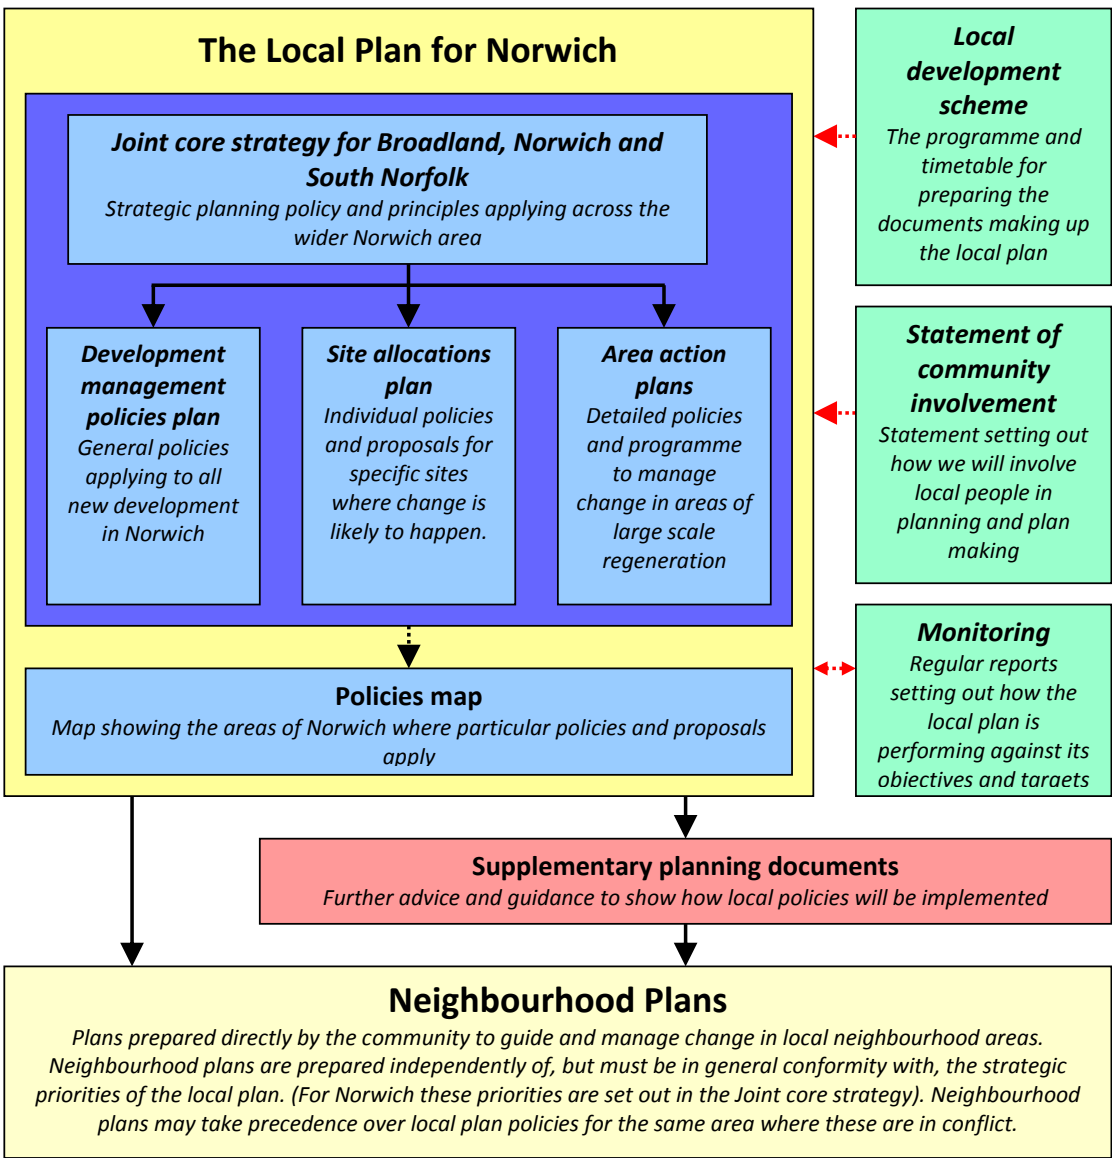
The Local Plan for Norwich

Joint core strategy for Broadland, Norwich and South Norfolk
Strategic planning policy and principles applying across the wider Norwich area

Development management policies plan
General policies applying to all new development in Norwich

Site allocations plan
Individual policies and proposals for specific sites where change is likely to happen.

Area action plans
Detailed policies and programme to manage change in areas of large scale regeneration

Policies map
Map showing the areas of Norwich where particular policies and proposals apply

Local development scheme
The programme and timetable for preparing the documents making up the local plan

Statement of community involvement
Statement setting out how we will involve local people in planning and plan making

Monitoring
Regular reports setting out how the local plan is performing against its objectives and targets

Supplementary planning documents
Further advice and guidance to show how local policies will be implemented

Neighbourhood Plans
Plans prepared directly by the community to guide and manage change in local neighbourhood areas. Neighbourhood plans are prepared independently of, but must be in general conformity with, the strategic priorities of the local plan. (For Norwich these priorities are set out in the Joint core strategy). Neighbourhood plans may take precedence over local plan policies for the same area where these are in conflict.